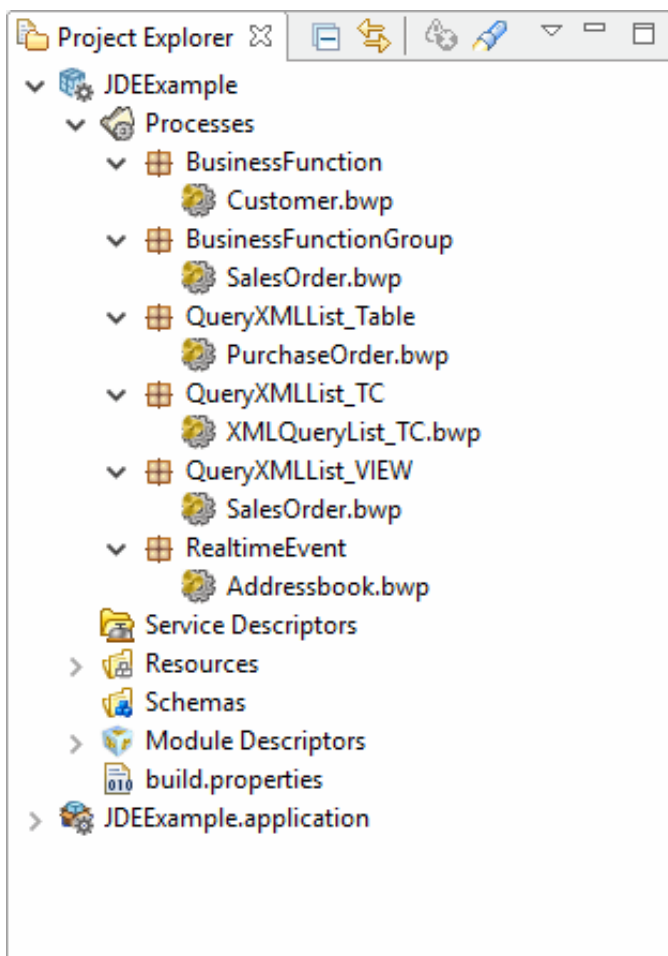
Project Explorer

JDEExample
Processes
BusinessFunction
Customer.bwp
BusinessFunctionGroup
SalesOrder.bwp
QueryXMLList_Table
PurchaseOrder.bwp
QueryXMLList_TC
XMLQueryList_TC.bwp
QueryXMLList_VIEW
SalesOrder.bwp
RealtimeEvent
Addressbook.bwp
Service Descriptors
Resources
Schemas
Module Descriptors
build.properties
JDEExample.application